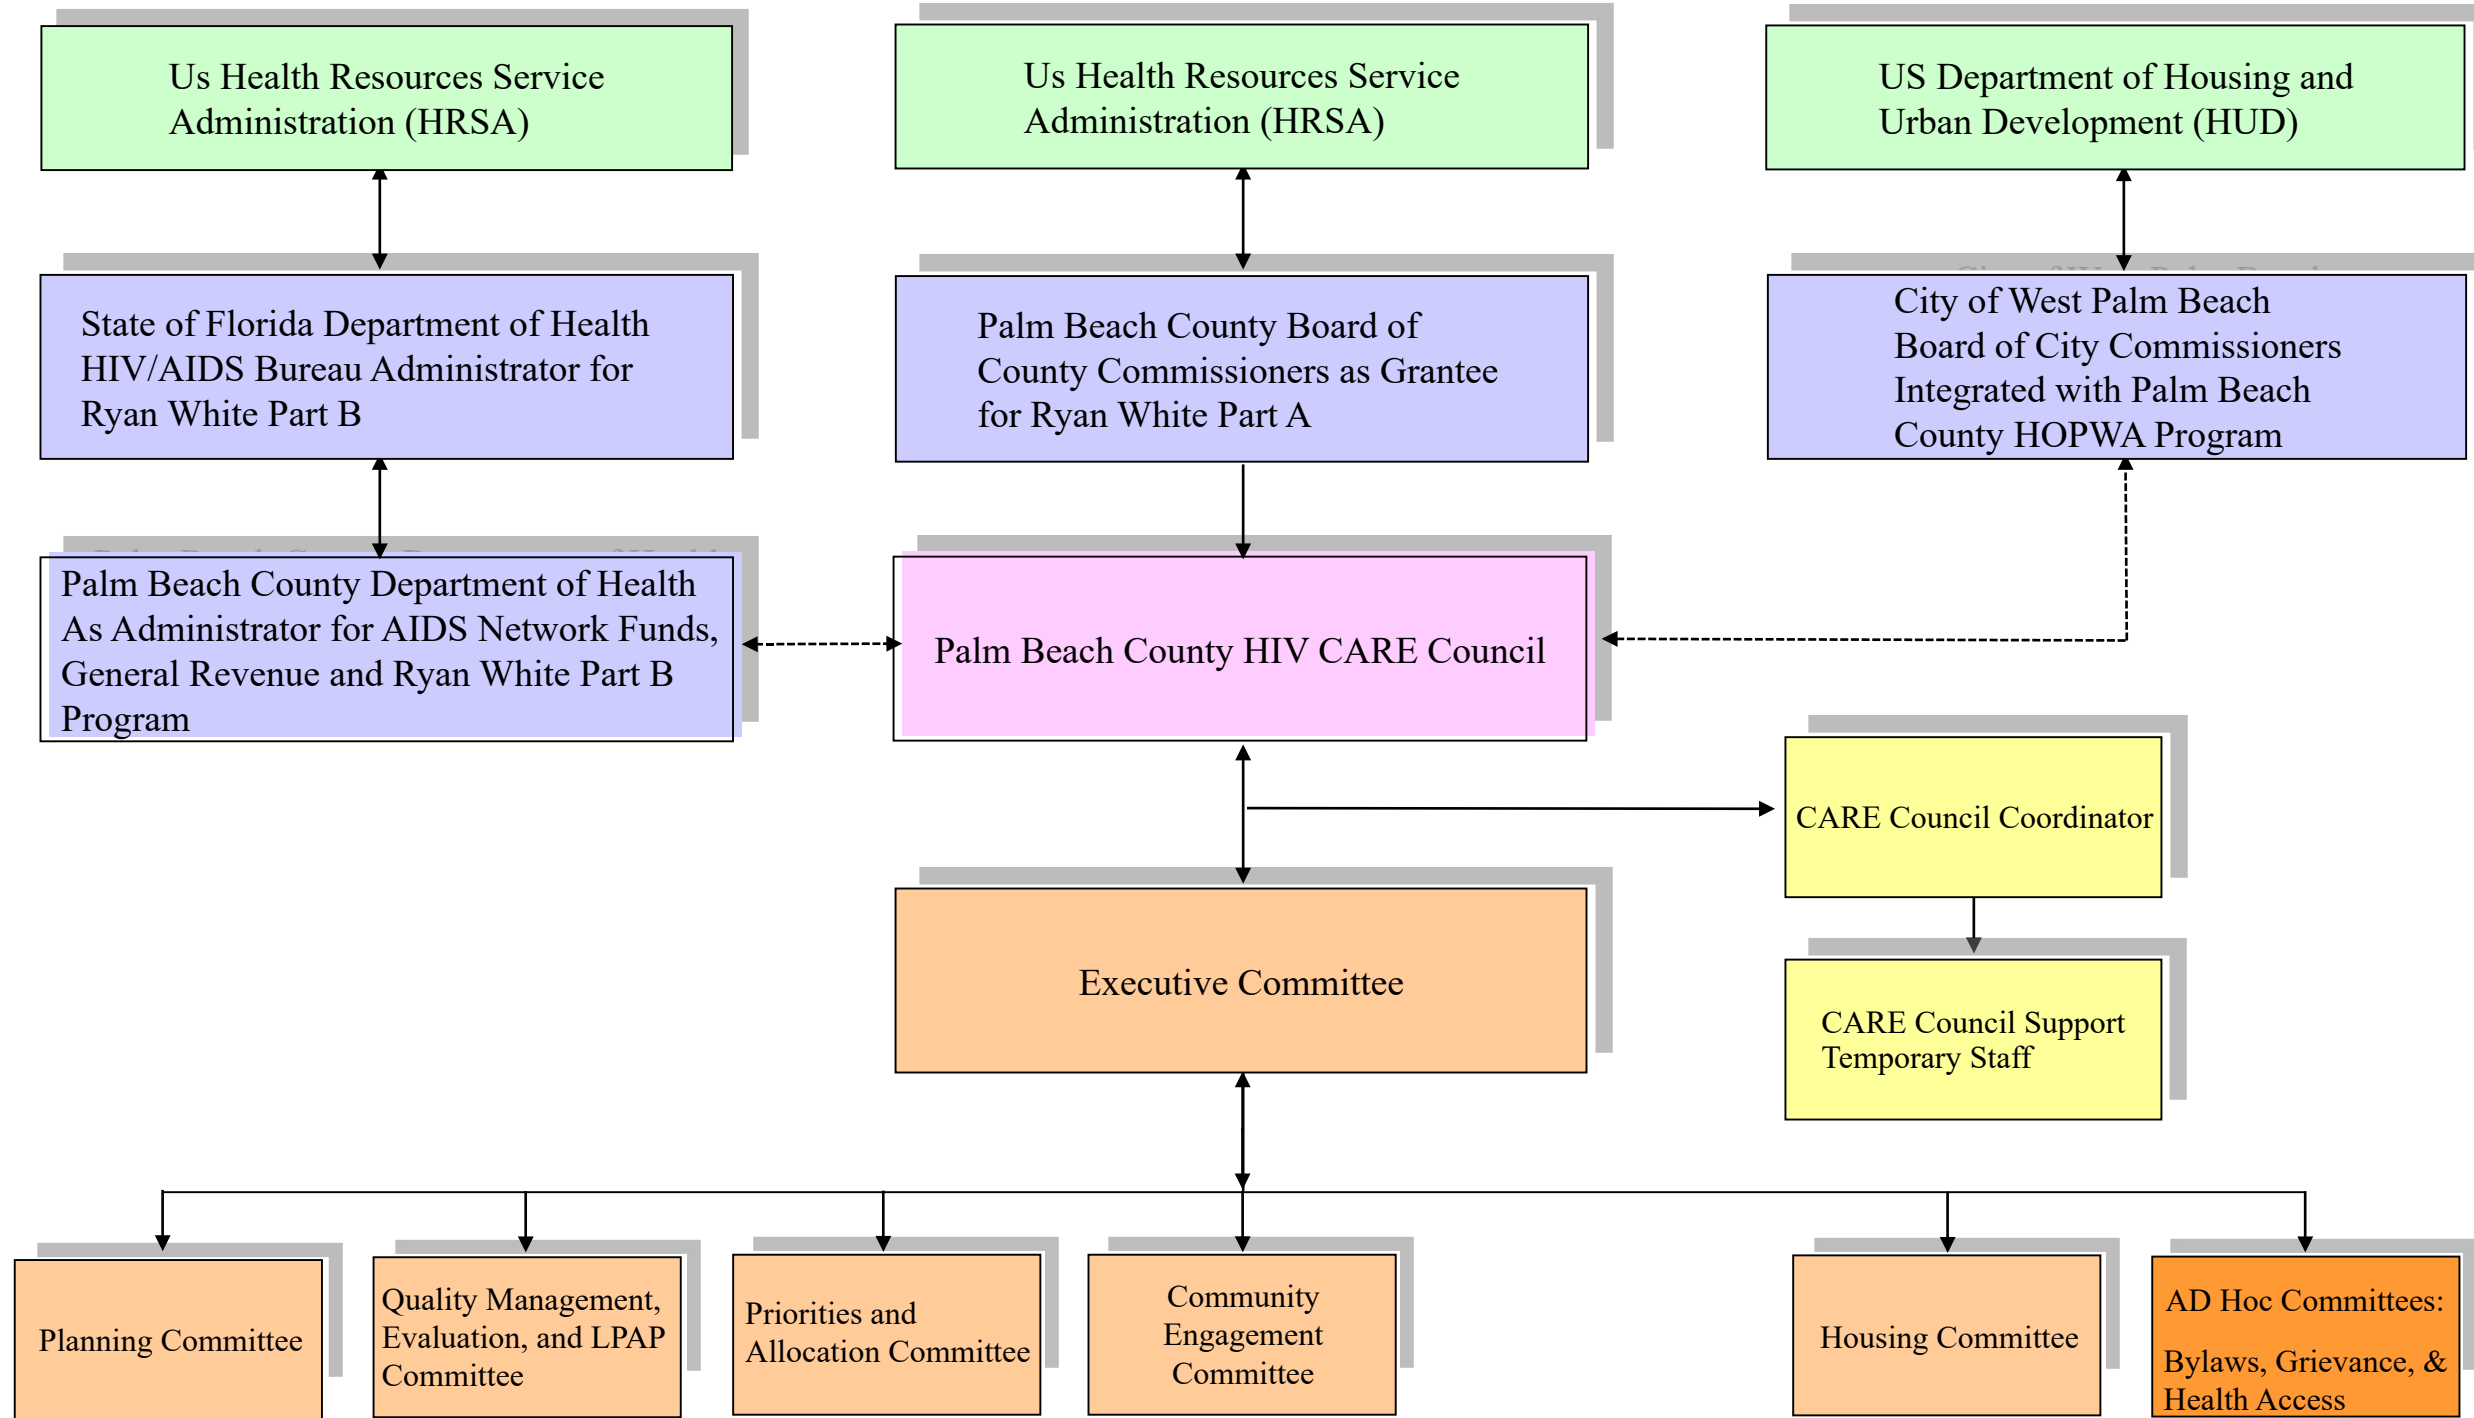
Us Health Resources Service Administration (HRSA)

Us Health Resources Service Administration (HRSA)

US Department of Housing and Urban Development (HUD)

State of Florida Department of Health HIV/AIDS Bureau Administrator for Ryan White Part B

Palm Beach County Board of County Commissioners as Grantee for Ryan White Part A

City of West Palm Beach Board of City Commissioners Integrated with Palm Beach County HOPWA Program

Palm Beach County Department of Health As Administrator for AIDS Network Funds, General Revenue and Ryan White Part B Program

Palm Beach County HIV CARE Council

CARE Council Coordinator

Executive Committee

CARE Council Support Temporary Staff

Planning Committee

Quality Management, Evaluation, and LPAP Committee

Priorities and Allocation Committee

Community Engagement Committee

Housing Committee

AD Hoc Committees:

Bylaws, Grievance, & Health Access